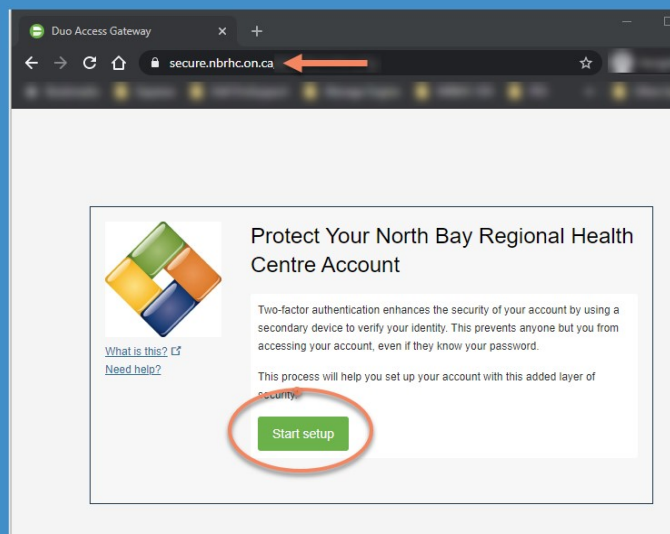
Duo Access Gateway

secure.nbrhc.on.ca

Protect Your North Bay Regional Health Centre Account

What is this?
Need help?

Two-factor authentication enhances the security of your account by using a secondary device to verify your identity. This prevents anyone but you from accessing your account, even if they know your password.

This process will help you set up your account with this added layer of security.

Start setup